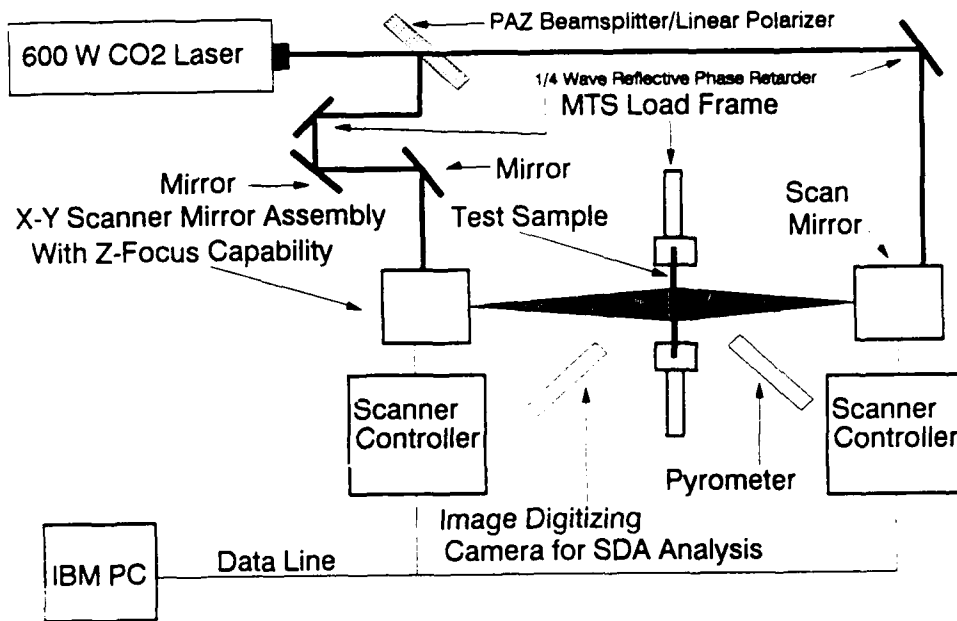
600 W CO2 Laser

PAZ Beamsplitter/Linear Polarizer

1/4 Wave Reflective Phase Retarder

MTS Load Frame

Mirror

Mirror

X-Y Scanner Mirror Assembly With Z-Focus Capability

Test Sample

Scan Mirror

Scanner Controller

Scanner Controller

Pyrometer

Image Digitizing Camera for SDA Analysis

IBM PC

Data Line